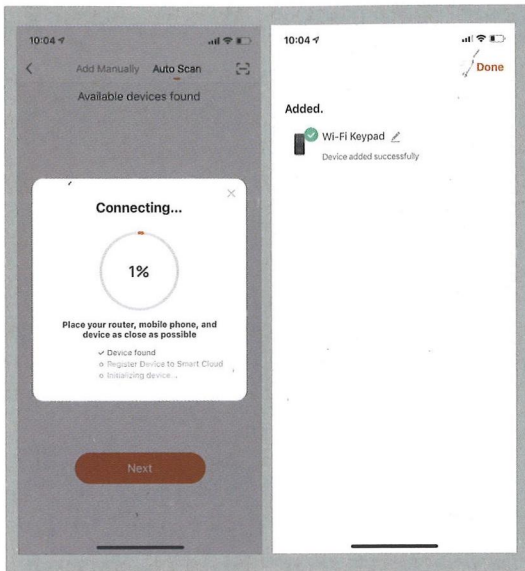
10:04

Add Manually Auto Scan

Available devices found

Connecting...

1%

Place your router, mobile phone, and device as close as possible

✓ Device found
○ Register Device to Smart Cloud
○ Initializing device...

Next

10:04

Done

Added.

Wi-Fi Keypad

Device added successfully